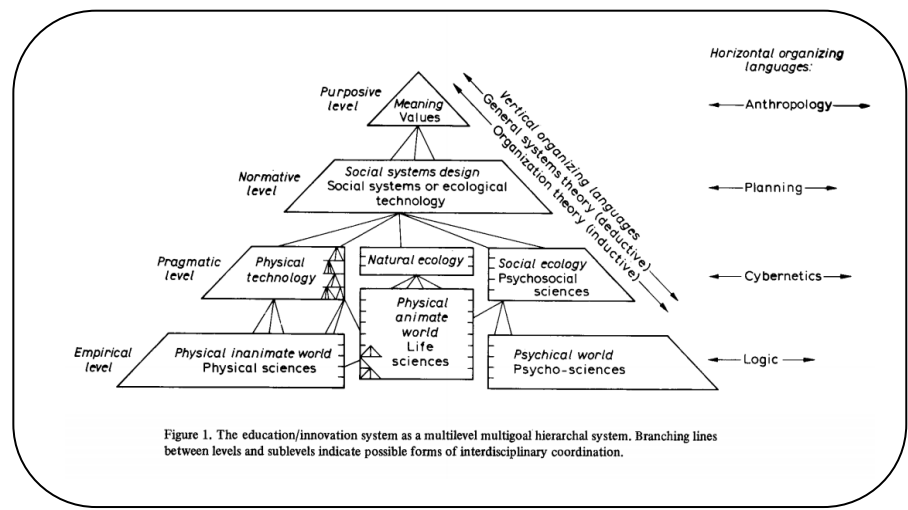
Horizontal organizing languages:

Purposive level

Meaning Values

Anthropology

Vertical organizing languages
General systems theory (deductive)
Organization theory (inductive)

Normative level

Social systems design
Social systems or ecological technology

Planning

Pragmatic level

Physical technology

Natural ecology

Social ecology
Psychosocial sciences

Cybernetics

Physical animate world
Life sciences

Empirical level

Physical inanimate world
Physical sciences

Psychical world
Psycho-sciences

Logic

Figure 1. The education/innovation system as a multilevel multigoal hierarchal system. Branching lines between levels and sublevels indicate possible forms of interdisciplinary coordination.